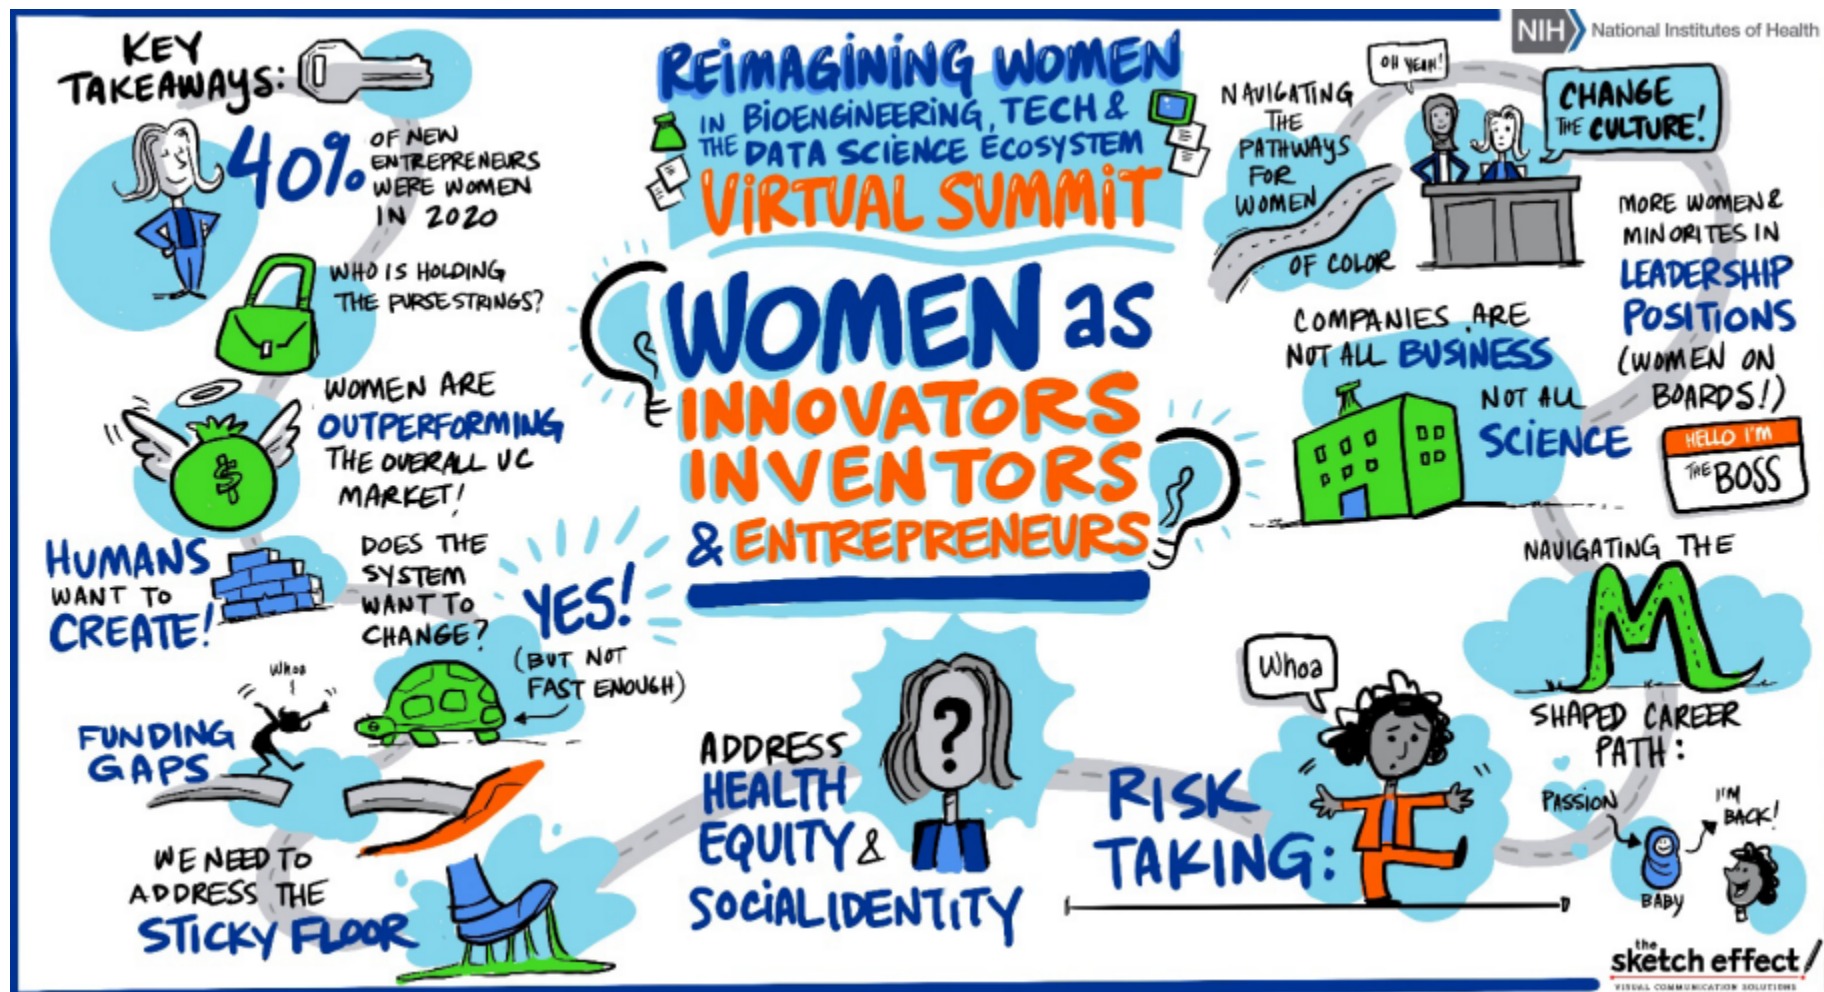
NIH National Institutes of Health

REIMAGINING WOMEN IN BIOENGINEERING, TECH & THE DATA SCIENCE ECOSYSTEM VIRTUAL SUMMIT

WOMEN as INNOVATORS INVENTORS & ENTREPRENEURS

KEY TAKEAWAYS:

40% OF NEW ENTREPRENEURS WERE WOMEN IN 2020

WHO IS HOLDING THE PURSESTRINGS?

WOMEN ARE OUTPERFORMING THE OVERALL VC MARKET!

HUMANS WANT TO CREATE!

DOES THE SYSTEM WANT TO CHANGE?

YES! (BUT NOT FAST ENOUGH)

Whoo

FUNDING GAPS

WE NEED TO ADDRESS THE STICKY FLOOR

ADDRESS HEALTH EQUITY & SOCIAL IDENTITY

NAVIGATING THE PATHWAYS FOR WOMEN OF COLOR

OH YEAH!

CHANGE THE CULTURE!

MORE WOMEN & MINORITES IN LEADERSHIP POSITIONS (WOMEN ON BOARDS!)

COMPANIES ARE NOT ALL BUSINESS NOT ALL SCIENCE

HELLO I'M THE BOSS

NAVIGATING THE M SHAPED CAREER PATH:

PASSION

BABY

I'M BACK!

Whoa

RISK TAKING:

the sketch effect VISUAL COMMUNICATION SOLUTIONS